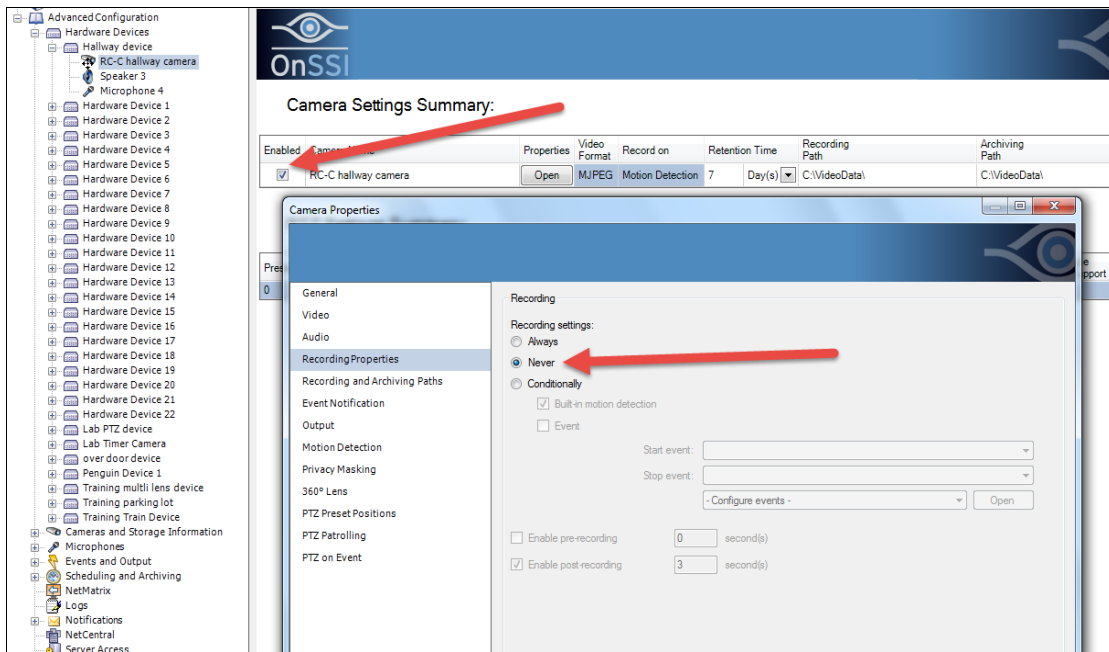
Advanced Configuration
Hardware Devices
Hallway device
RC-C hallway camera
Speaker 3
Microphone 4
Hardware Device 1
Hardware Device 2
Hardware Device 3
Hardware Device 4
Hardware Device 5
Hardware Device 6
Hardware Device 7
Hardware Device 8
Hardware Device 9
Hardware Device 10
Hardware Device 11
Hardware Device 12
Hardware Device 13
Hardware Device 14
Hardware Device 15
Hardware Device 16
Hardware Device 17
Hardware Device 18
Hardware Device 19
Hardware Device 20
Hardware Device 21
Hardware Device 22
Lab PTZ device
Lab Timer Camera
over door device
Penguin Device 1
Training multli lens device
Training parking lot
Training Train Device
Cameras and Storage Information
Microphones
Events and Output
Scheduling and Archiving
NetMatrix
Logs
Notifications
NetCentral
Server Access

OnSSI

Camera Settings Summary:

| Enabled | Camera Name | Properties | Video Format | Record on | Retention Time | | Recording Path | Archiving Path |
|---|---|---|---|---|---|---|---|---|
| ☑ | RC-C hallway camera | Open | MJPEG | Motion Detection | 7 | Day(s) | C:\VideoData\ | C:\VideoData\ |

Pres
0
e
pport

Camera Properties

General
Video
Audio
Recording Properties
Recording and Archiving Paths
Event Notification
Output
Motion Detection
Privacy Masking
360° Lens
PTZ Preset Positions
PTZ Patrolling
PTZ on Event

Recording
Recording settings:
Always
Never
Conditionally
Built-in motion detection
Event
Start event:
Stop event:
- Configure events -
Open
Enable pre-recording 0 second(s)
Enable post-recording 3 second(s)